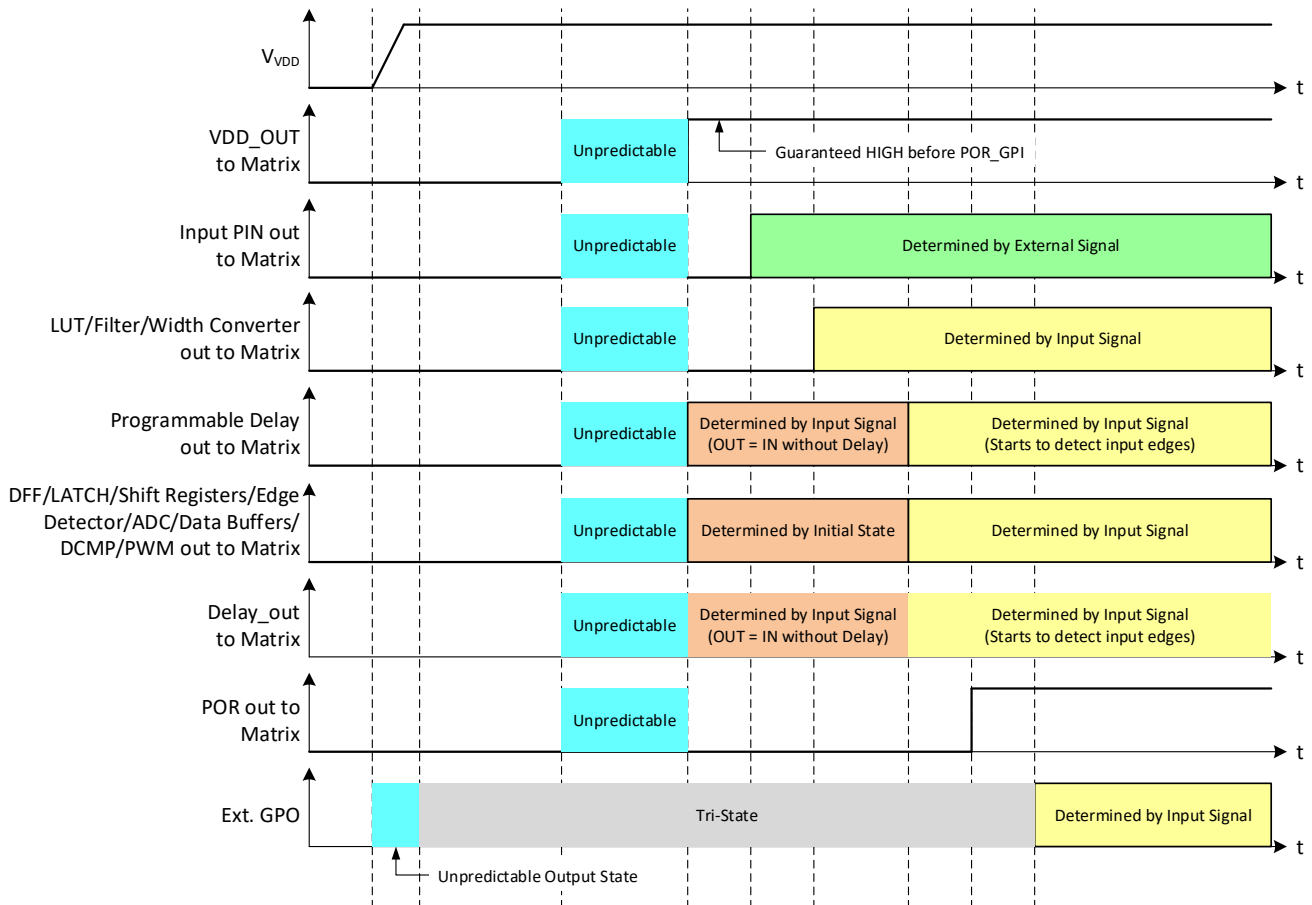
$V_{VDD}$

t

VDD_OUT to Matrix

Unpredictable

Guaranteed HIGH before POR_GPI

t

Input PIN out to Matrix

Unpredictable

Determined by External Signal

t

LUT/Filter/Width Converter out to Matrix

Unpredictable

Determined by Input Signal

t

Programmable Delay out to Matrix

Unpredictable

Determined by Input Signal (OUT = IN without Delay)

Determined by Input Signal (Starts to detect input edges)

t

DFF/LATCH/Shift Registers/Edge Detector/ADC/Data Buffers/ DCMP/PWM out to Matrix

Unpredictable

Determined by Initial State

Determined by Input Signal

t

Delay_out to Matrix

Unpredictable

Determined by Input Signal (OUT = IN without Delay)

Determined by Input Signal (Starts to detect input edges)

t

POR out to Matrix

Unpredictable

t

Ext. GPO

Tri-State

Determined by Input Signal

t

Unpredictable Output State